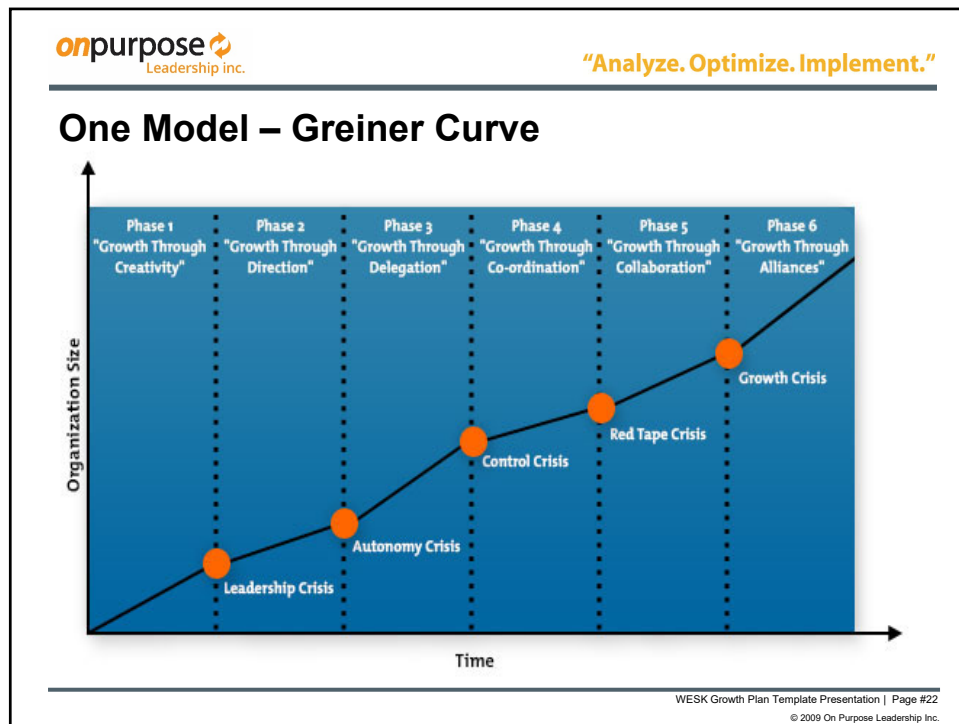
onpurpose Leadership inc.

"Analyze. Optimize. Implement."

One Model – Greiner Curve

Phase 1 "Growth Through Creativity"

Phase 2 "Growth Through Direction"

Phase 3 "Growth Through Delegation"

Phase 4 "Growth Through Co-ordination"

Phase 5 "Growth Through Collaboration"

Phase 6 "Growth Through Alliances"

Organization Size

Growth Crisis

Red Tape Crisis

Control Crisis

Autonomy Crisis

Leadership Crisis

Time

WESK Growth Plan Template Presentation | Page #22

© 2009 On Purpose Leadership Inc.